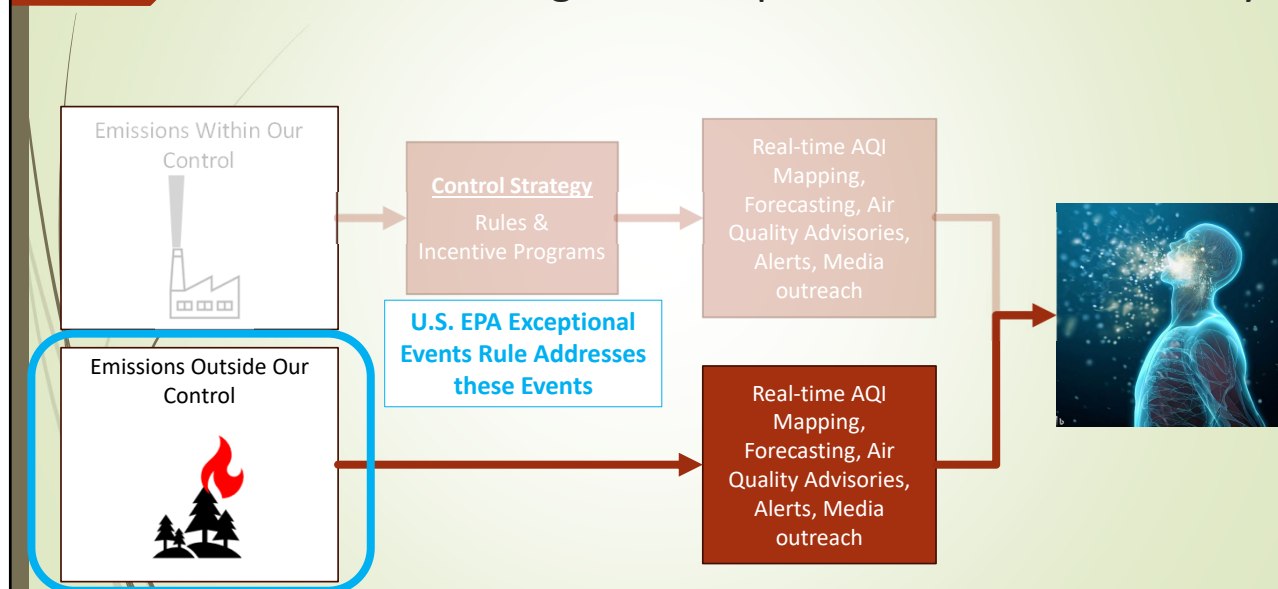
Emissions Within Our Control

Control Strategy
Rules & Incentive Programs

Real-time AQI Mapping, Forecasting, Air Quality Advisories, Alerts, Media outreach

U.S. EPA Exceptional Events Rule Addresses these Events

Emissions Outside Our Control

Real-time AQI Mapping, Forecasting, Air Quality Advisories, Alerts, Media outreach